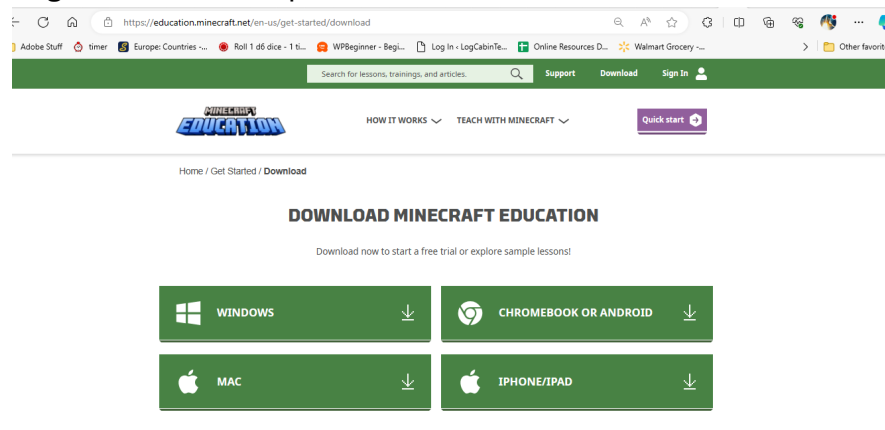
https://education.minecraft.net/en-us/get-started/download

Adobe Stuff timer Europe: Countries -... Roll 1 d6 dice - 1 ti... WPBeginner - Begi... Log In ‹ LogCabinTe... Online Resources D... Walmart Grocery -... Other favorit

Search for lessons, trainings, and articles. Support Download Sign In

MINECRAFT EDUCATION

HOW IT WORKS TEACH WITH MINECRAFT Quick start

Home / Get Started / Download

DOWNLOAD MINECRAFT EDUCATION

Download now to start a free trial or explore sample lessons!

WINDOWS

CHROMEBOOK OR ANDROID

MAC

IPHONE/IPAD